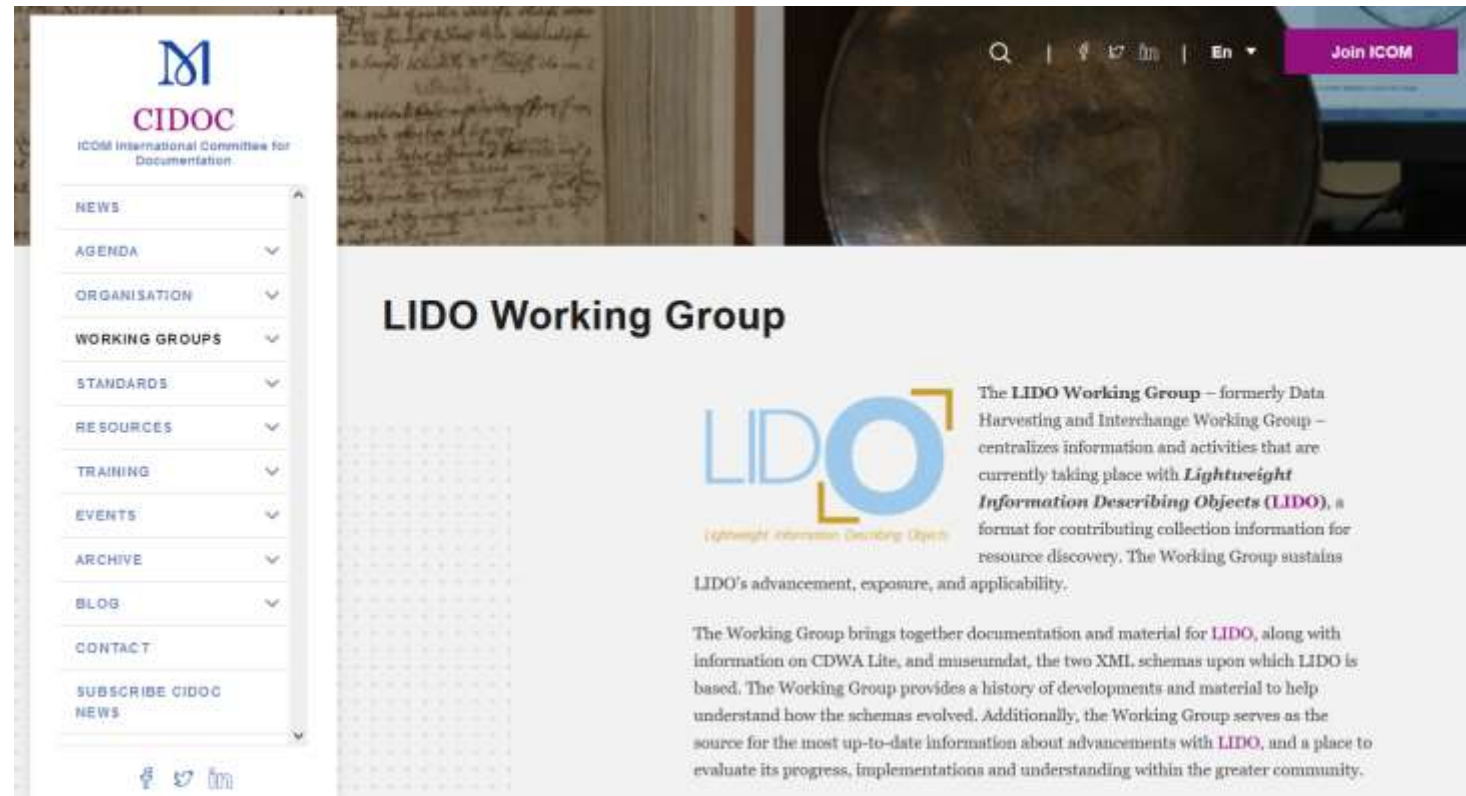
CIDOC
ICOM International Committee for Documentation

NEWS
AGENDA
ORGANISATION
WORKING GROUPS
STANDARDS
RESOURCES
TRAINING
EVENTS
ARCHIVE
BLOG
CONTACT
SUBSCRIBE CIDOC NEWS

En
Join ICOM

LIDO Working Group

LIDO
Lightweight Information Describing Objects

The **LIDO Working Group** – formerly Data Harvesting and Interchange Working Group – centralizes information and activities that are currently taking place with ***Lightweight Information Describing Objects*** (**LIDO**), a format for contributing collection information for resource discovery. The Working Group sustains LIDO's advancement, exposure, and applicability.

The Working Group brings together documentation and material for LIDO, along with information on CDWA Lite, and museumdat, the two XML schemas upon which LIDO is based. The Working Group provides a history of developments and material to help understand how the schemas evolved. Additionally, the Working Group serves as the source for the most up-to-date information about advancements with LIDO, and a place to evaluate its progress, implementations and understanding within the greater community.